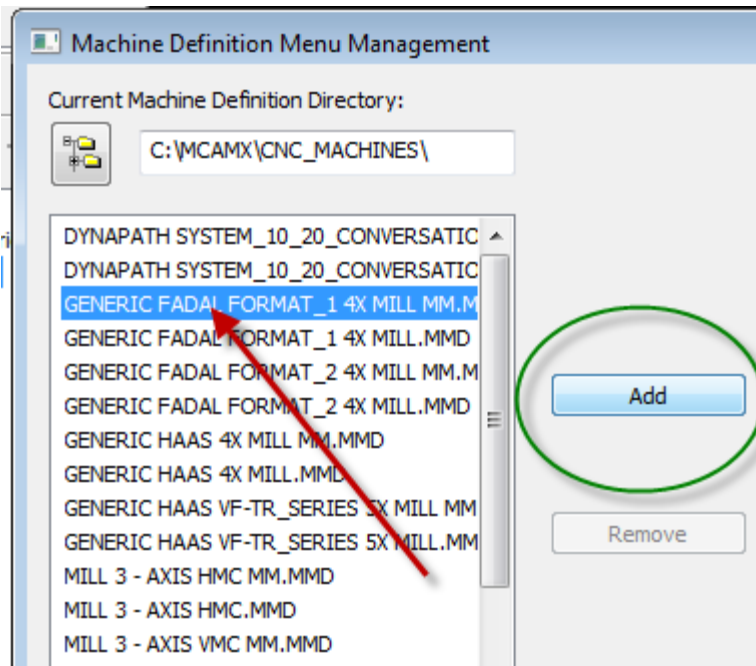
Machine Definition Menu Management

Current Machine Definition Directory:

C:\MCAMX\CNC_MACHINES\

DYNAPATH SYSTEM_10_20_CONVERSATIC
DYNAPATH SYSTEM_10_20_CONVERSATIC
GENERIC FADAL FORMAT_1 4X MILL MM.M
GENERIC FADAL FORMAT_1 4X MILL.MMD
GENERIC FADAL FORMAT_2 4X MILL MM.M
GENERIC FADAL FORMAT_2 4X MILL.MMD
GENERIC HAAS 4X MILL MM.MMD
GENERIC HAAS 4X MILL.MMD
GENERIC HAAS VF-TR_SERIES 5X MILL MM
GENERIC HAAS VF-TR_SERIES 5X MILL.MM
MILL 3 - AXIS HMC MM.MMD
MILL 3 - AXIS HMC.MMD
MILL 3 - AXIS VMC MM.MMD

Add

Remove